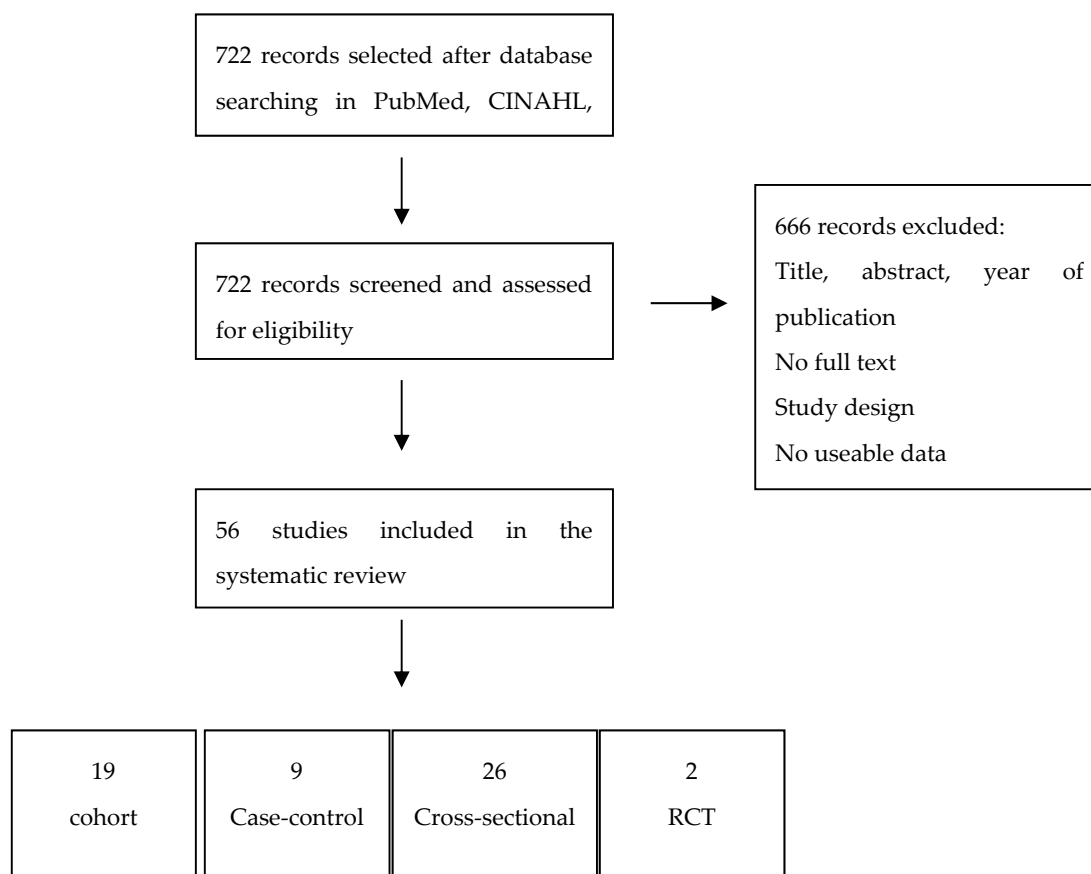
722 records selected after database searching in PubMed, CINAHL,

722 records screened and assessed for eligibility

666 records excluded:
Title, abstract, year of publication
No full text
Study design
No useable data

56 studies included in the systematic review

19
cohort

9
Case-control

26
Cross-sectional

2
RCT